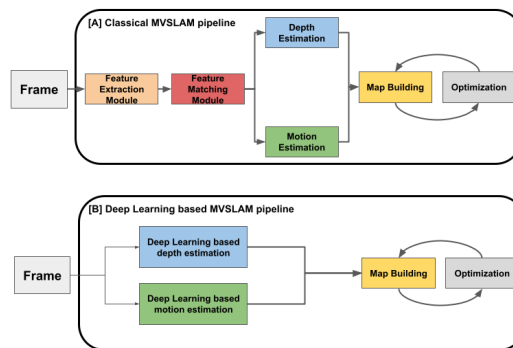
[A] Classical MVSLAM pipeline

Frame

Feature Extraction Module

Feature Matching Module

Depth Estimation

Motion Estimation

Map Building

Optimization

[B] Deep Learning based MVSLAM pipeline

Frame

Deep Learning based depth estimation

Deep Learning based motion estimation

Map Building

Optimization